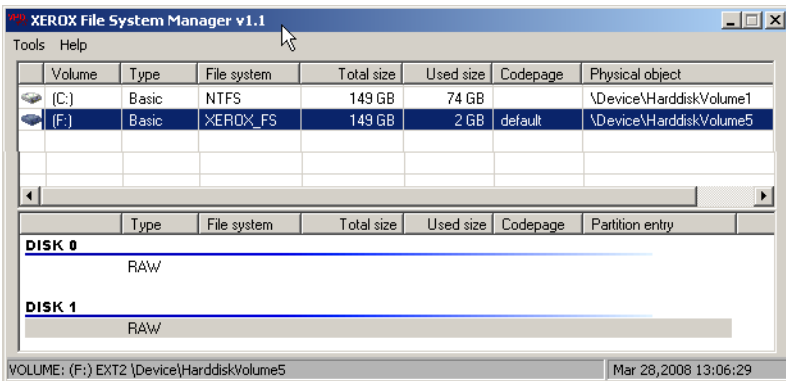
XEROX File System Manager v1.1

Tools Help

| | Volume | Type | File system | Total size | Used size | Codepage | Physical object |
|---|---|---|---|---|---|---|---|
| | (C:) | Basic | NTFS | 149 GB | 74 GB | | \Device\HarddiskVolume1 |
| | (F:) | Basic | XEROX_FS | 149 GB | 2 GB | default | \Device\HarddiskVolume5 |

| | Type | File system | Total size | Used size | Codepage | Partition entry |
|---|---|---|---|---|---|---|

DISK 0
RAW

DISK 1
RAW

VOLUME: (F:) EXT2 \Device\HarddiskVolume5
Mar 28,2008 13:06:29